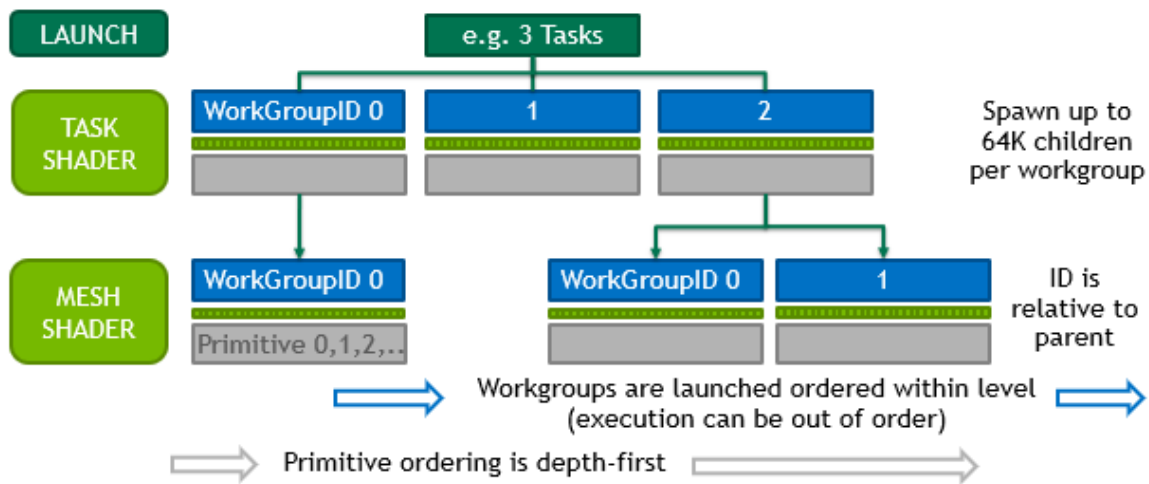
LAUNCH

e.g. 3 Tasks

TASK SHADER

WorkGroupID 0

1

2

Spawn up to 64K children per workgroup

MESH SHADER

WorkGroupID 0

Primitive 0,1,2,..

WorkGroupID 0

1

ID is relative to parent

Workgroups are launched ordered within level (execution can be out of order)

Primitive ordering is depth-first